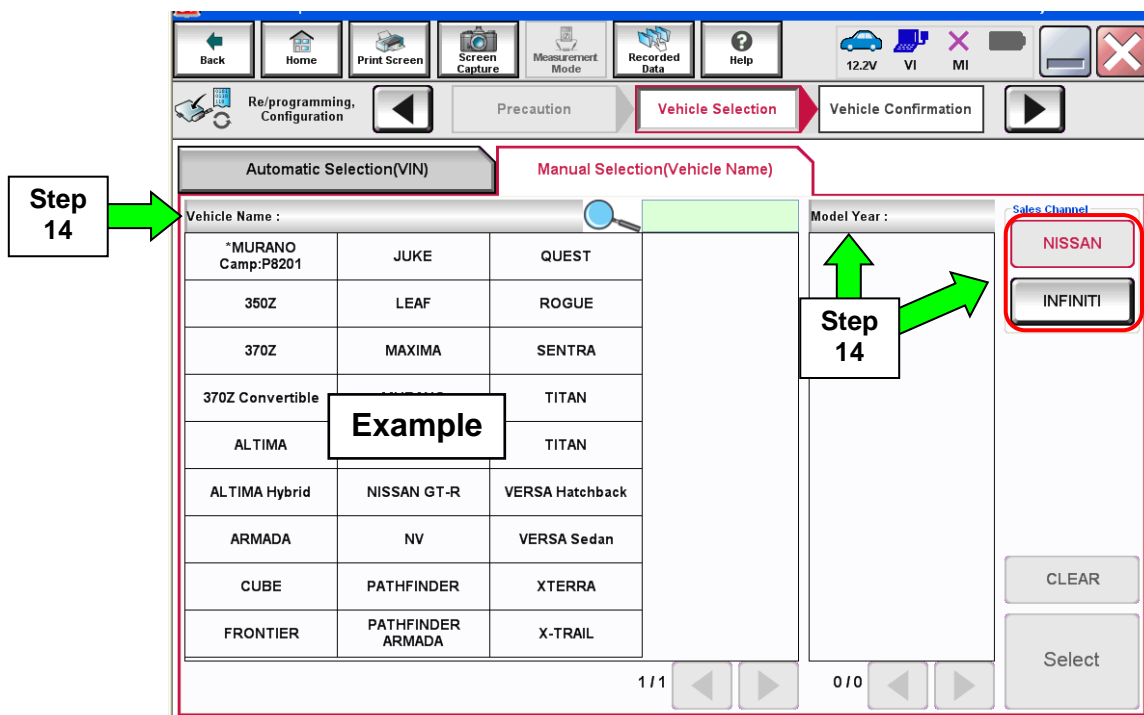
Back Home Print Screen Screen Capture Measurement Mode Recorded Data Help 12.2V VI MI

Re/programming, Configuration

Precaution

Vehicle Selection

Vehicle Confirmation

Automatic Selection(VIN)

Manual Selection(Vehicle Name)

Step 14

Vehicle Name :

Model Year :

Sales Channel

| *MURANO Camp:P8201 | JUKE | QUEST |
|---|---|---|
| 350Z | LEAF | ROGUE |
| 370Z | MAXIMA | SENTRA |
| 370Z Convertible | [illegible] | TITAN |
| ALTIMA | | TITAN |
| ALTIMA Hybrid | NISSAN GT-R | VERSA Hatchback |
| ARMADA | NV | VERSA Sedan |
| CUBE | PATHFINDER | XTERRA |
| FRONTIER | PATHFINDER ARMADA | X-TRAIL |

Example

Step 14

NISSAN

INFINITI

CLEAR

Select

1/1

0/0